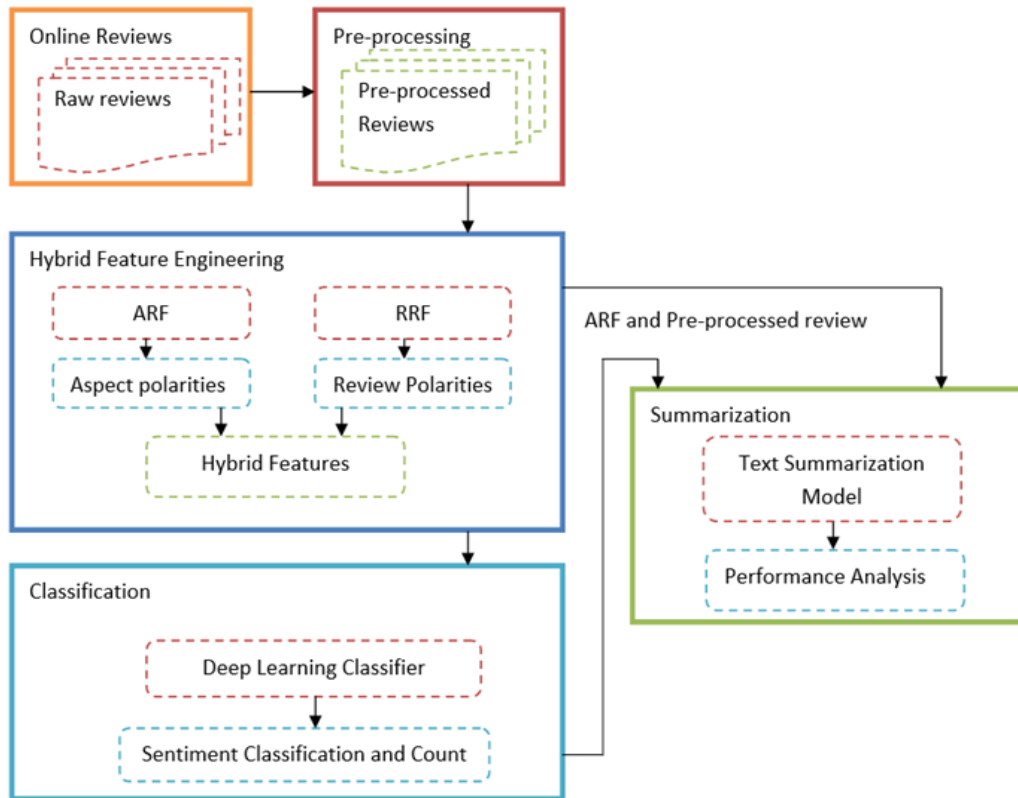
Online Reviews

Raw reviews

Pre-processing

Pre-processed Reviews

Hybrid Feature Engineering

ARF

RRF

Aspect polarities

Review Polarities

Hybrid Features

ARF and Pre-processed review

Summarization

Text Summarization Model

Performance Analysis

Classification

Deep Learning Classifier

Sentiment Classification and Count